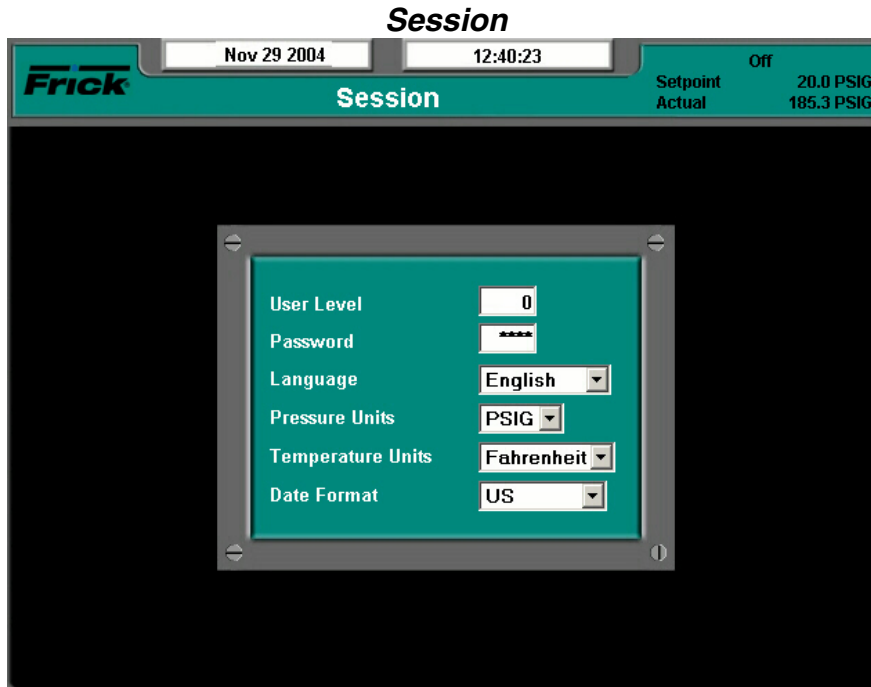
Session

Frick

Nov 29 2004

12:40:23

Session

Off

Setpoint 20.0 PSIG
Actual 185.3 PSIG

User Level 0

Password ****

Language English

Pressure Units PSIG

Temperature Units Fahrenheit

Date Format US